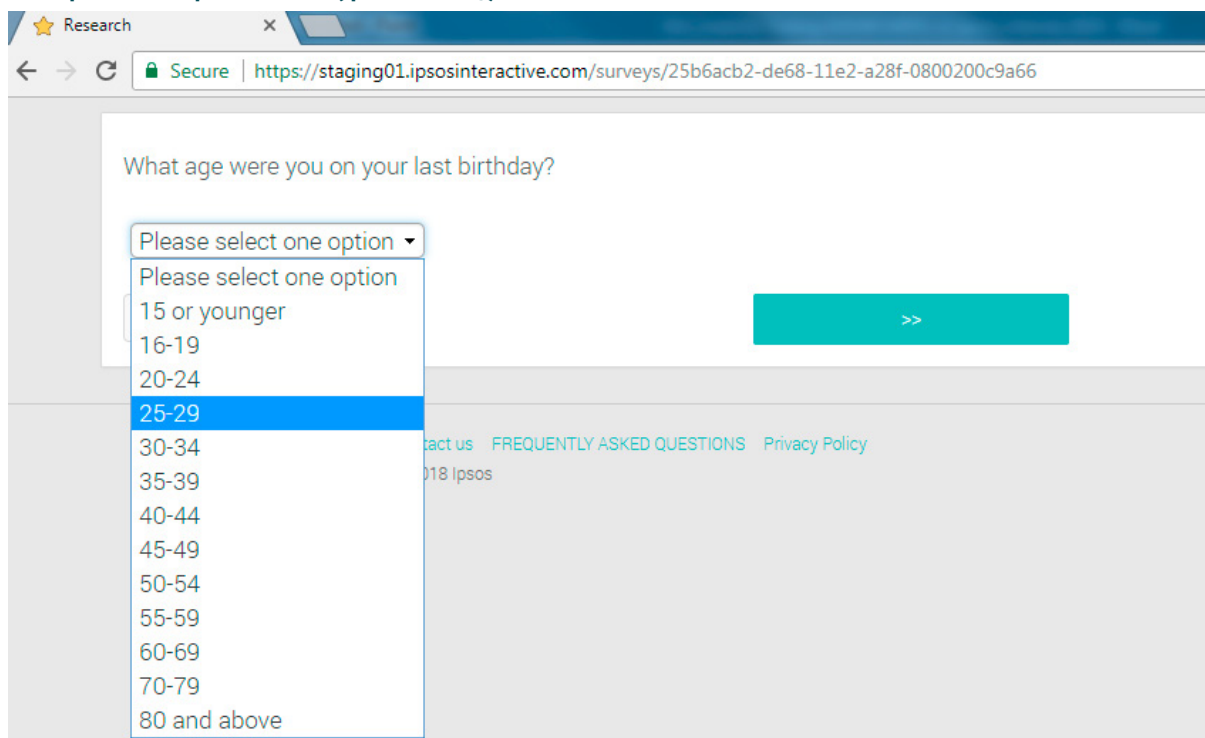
Research ×

Secure | https://staging01.ipsosinteractive.com/surveys/25b6acb2-de68-11e2-a28f-0800200c9a66

What age were you on your last birthday?

Please select one option

Please select one option
15 or younger
16-19
20-24
25-29
30-34
35-39
40-44
45-49
50-54
55-59
60-69
70-79
80 and above

>>

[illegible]tact us FREQUENTLY ASKED QUESTIONS Privacy Policy

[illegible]018 Ipsos